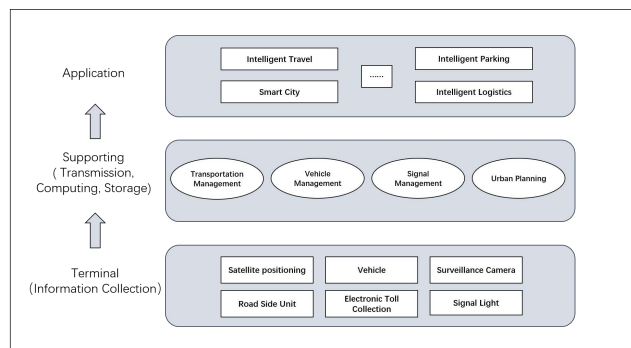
Application

Intelligent Travel

......

Intelligent Parking

Smart City

Intelligent Logistics

Supporting
( Transmission, Computing, Storage)

Transportation Management

Vehicle Management

Signal Management

Urban Planning

Terminal
(Information Collection)

Satellite positioning

Vehicle

Surveillance Camera

Road Side Unit

Electronic Toll Collection

Signal Light